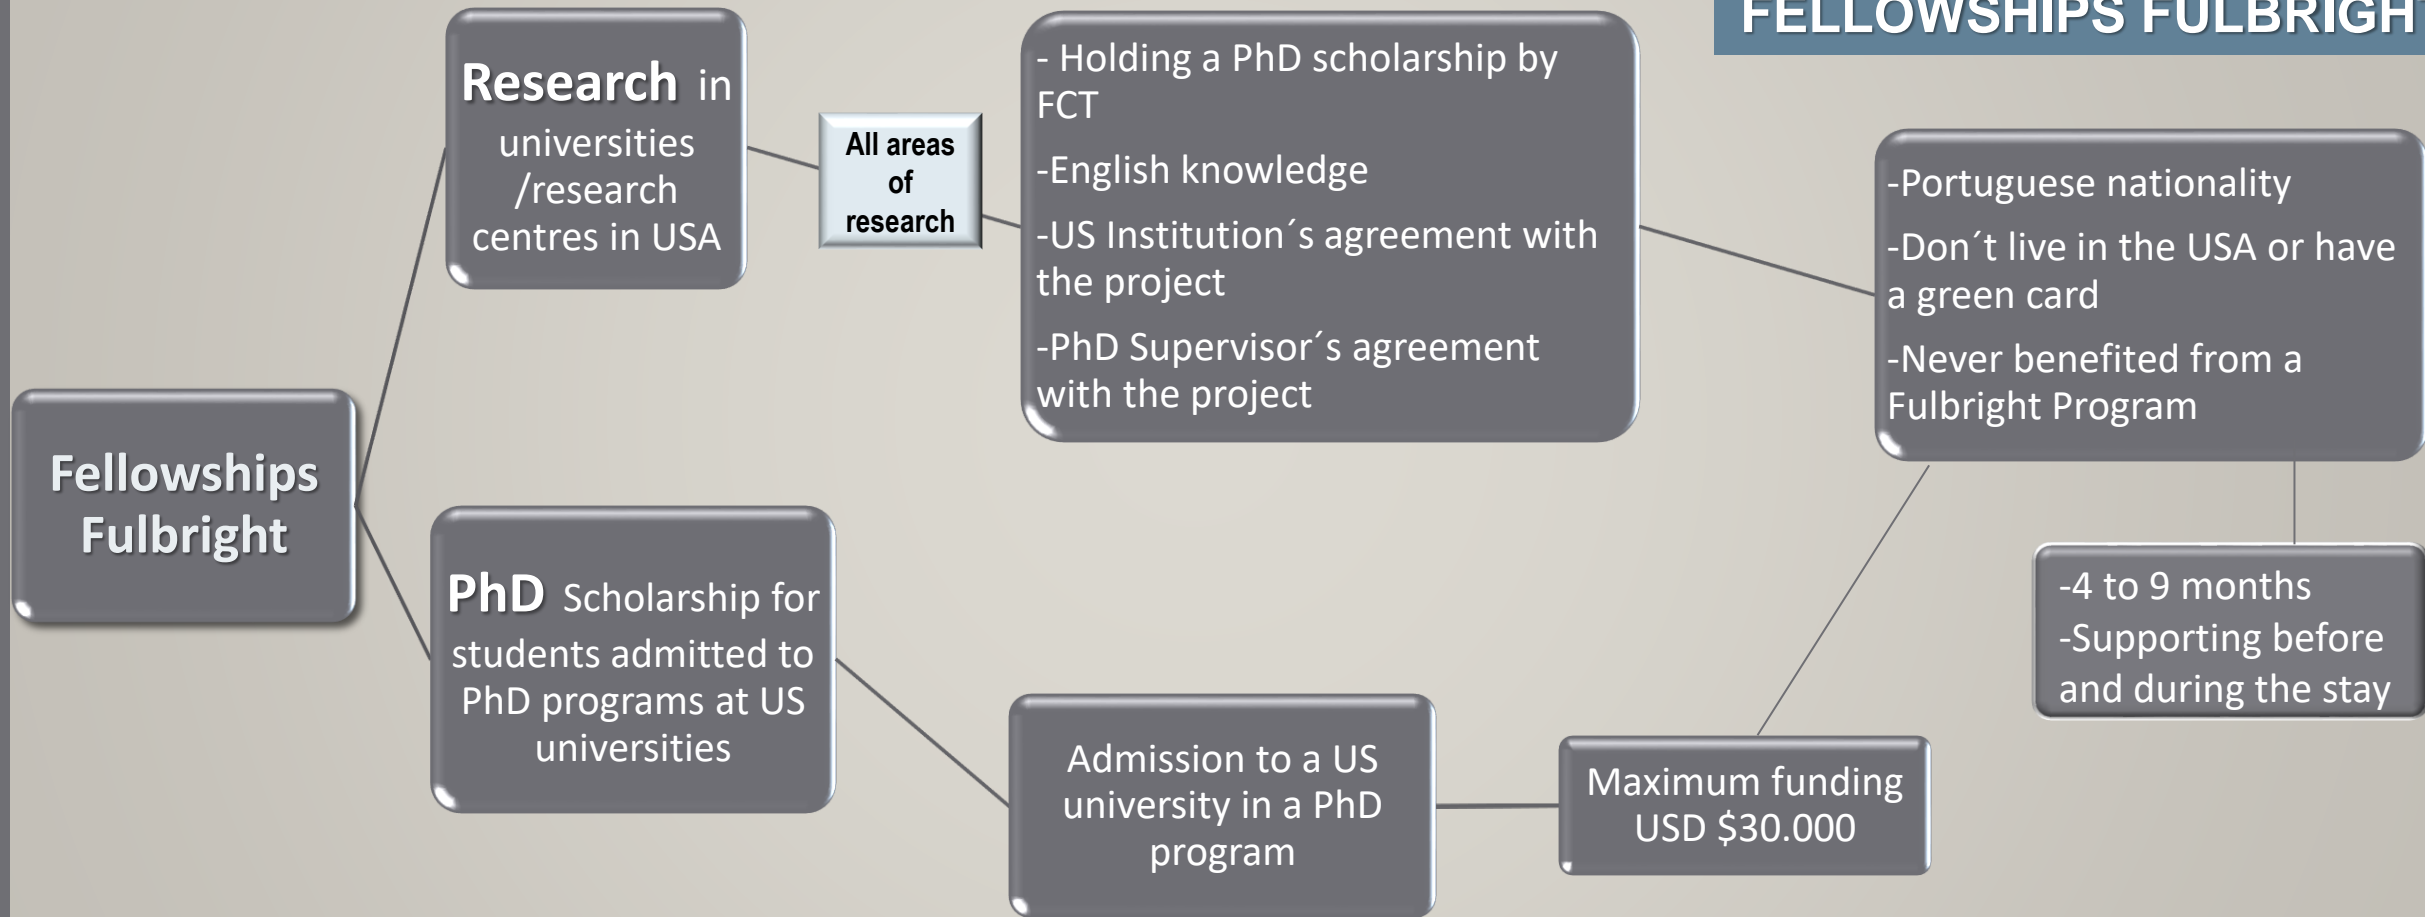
FELLOWSHIPS FULBRIGH

Research in universities /research centres in USA

All areas of research

- Holding a PhD scholarship by FCT

-English knowledge

-US Institution´s agreement with the project

-PhD Supervisor´s agreement with the project

-Portuguese nationality

-Don´t live in the USA or have a green card

-Never benefited from a Fulbright Program

Fellowships Fulbright

-4 to 9 months
-Supporting before and during the stay

PhD Scholarship for students admitted to PhD programs at US universities

Admission to a US university in a PhD program

Maximum funding USD $30.000